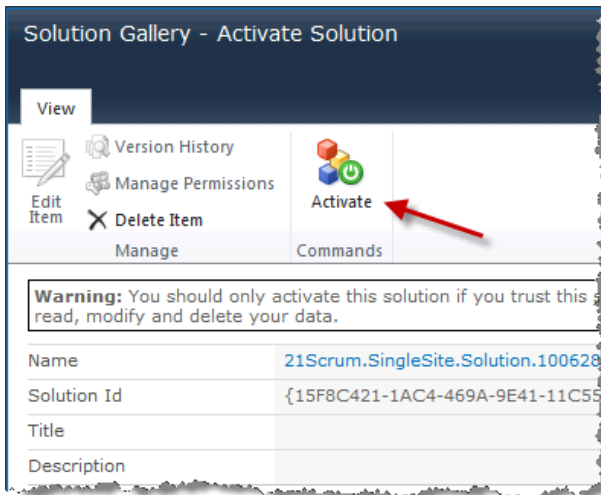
Solution Gallery - Activate Solution

View

Edit Item

Version History

Manage Permissions

Delete Item

Manage

Activate

Commands

**Warning:** You should only activate this solution if you trust this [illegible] read, modify and delete your data.

| | |
|---|---|
| Name | 21Scrum.SingleSite.Solution.100628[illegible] |
| Solution Id | {15F8C421-1AC4-469A-9E41-11C55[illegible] |
| Title | |
| Description | |